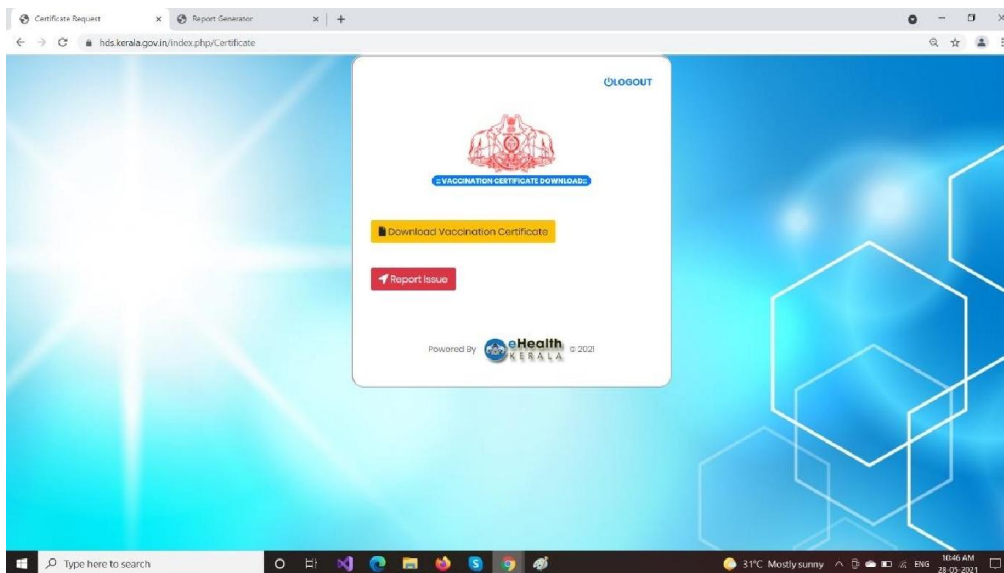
Certificate Request
Report Generator
hds.kerala.gov.in/index.php/Certificate

LOGOUT

:: VACCINATION CERTIFICATE DOWNLOAD ::

Download Vaccination Certificate

Report Issue

Powered By eHealth KERALA © 2021

Type here to search
31°C Mostly sunny
ENG
10:46 AM
28-05-2021